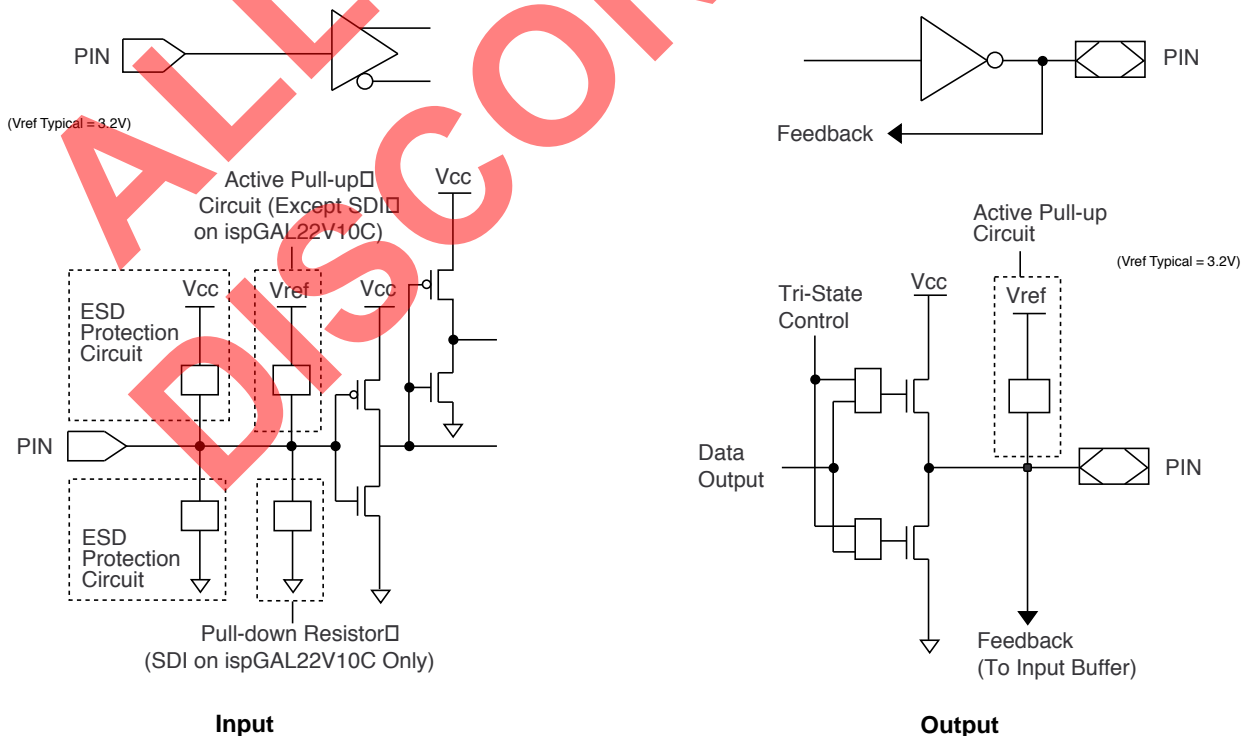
PIN

(Vref Typical = 3.2V)

Active Pull-up Circuit (Except SDI on ispGAL22V10C)

Vcc

Vcc

Vref

Vcc

ESD Protection Circuit

PIN

ESD Protection Circuit

Pull-down Resistor (SDI on ispGAL22V10C Only)

Input

PIN

Feedback

Active Pull-up Circuit

(Vref Typical = 3.2V)

Tri-State Control

Vcc

Vref

Data Output

PIN

Feedback (To Input Buffer)

Output

ALL DISCO